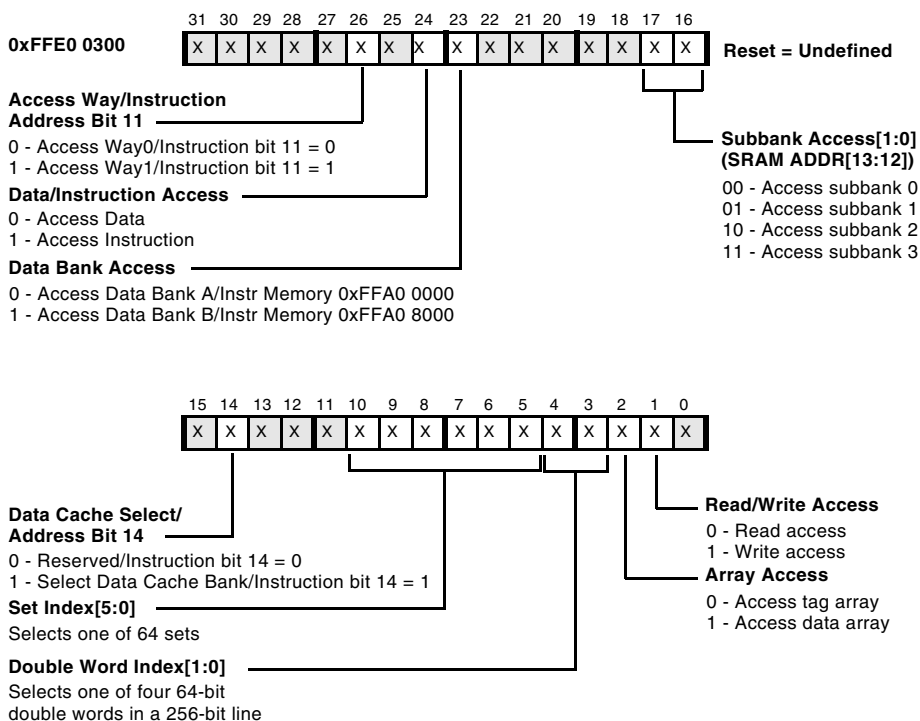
0xFFE0 0300

| 31 | 30 | 29 | 28 | 27 | 26 | 25 | 24 | 23 | 22 | 21 | 20 | 19 | 18 | 17 | 16 |
|---|---|---|---|---|---|---|---|---|---|---|---|---|---|---|---|
| X | X | X | X | X | X | X | X | X | X | X | X | X | X | X | X |

Reset = Undefined

Access Way/Instruction Address Bit 11

0 - Access Way0/Instruction bit 11 = 0
1 - Access Way1/Instruction bit 11 = 1

Data/Instruction Access

0 - Access Data
1 - Access Instruction

Data Bank Access

0 - Access Data Bank A/Instr Memory 0xFFA0 0000
1 - Access Data Bank B/Instr Memory 0xFFA0 8000

Subbank Access[1:0] (SRAM ADDR[13:12])

00 - Access subbank 0
01 - Access subbank 1
10 - Access subbank 2
11 - Access subbank 3

| 15 | 14 | 13 | 12 | 11 | 10 | 9 | 8 | 7 | 6 | 5 | 4 | 3 | 2 | 1 | 0 |
|---|---|---|---|---|---|---|---|---|---|---|---|---|---|---|---|
| X | X | X | X | X | X | X | X | X | X | X | X | X | X | X | X |

Data Cache Select/ Address Bit 14

0 - Reserved/Instruction bit 14 = 0
1 - Select Data Cache Bank/Instruction bit 14 = 1

Set Index[5:0]

Selects one of 64 sets

Double Word Index[1:0]

Selects one of four 64-bit double words in a 256-bit line

Read/Write Access

0 - Read access
1 - Write access

Array Access

0 - Access tag array
1 - Access data array